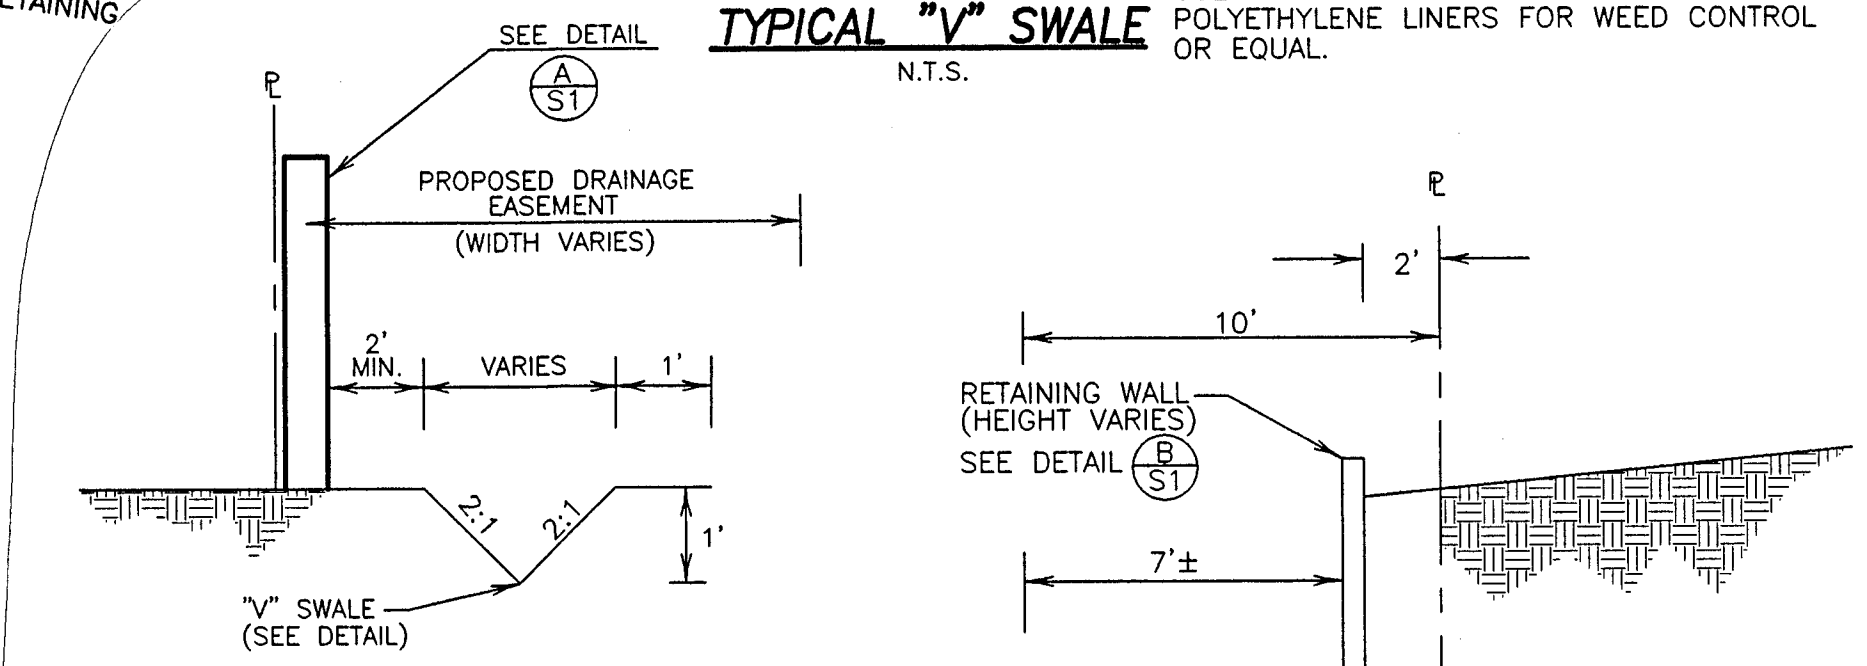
ETAINING

SEE DETAIL
$\frac{A}{S1}$

TYPICAL "V" SWALE
N.T.S.

POLYETHYLENE LINERS FOR WEED CONTROL OR EQUAL.

℄

PROPOSED DRAINAGE EASEMENT
(WIDTH VARIES)

2' MIN.
VARIES
1'

2:1
2:1
1'

"V" SWALE
(SEE DETAIL)

℄
2'
10'

RETAINING WALL
(HEIGHT VARIES)
SEE DETAIL $\frac{B}{S1}$

7'±